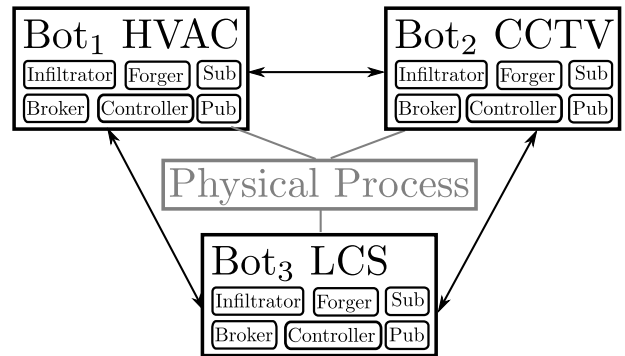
$\text{Bot}_1$ HVAC

Infiltrator Forger Sub

Broker Controller Pub

$\text{Bot}_2$ CCTV

Infiltrator Forger Sub

Broker Controller Pub

Physical Process

$\text{Bot}_3$ LCS

Infiltrator Forger Sub

Broker Controller Pub